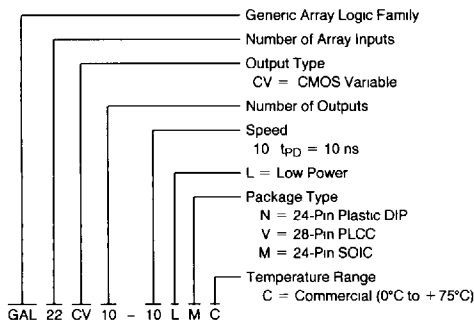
Generic Array Logic Family
Number of Array Inputs
Output Type
CV = CMOS Variable
Number of Outputs
Speed
10 $t_{PD}$ = 10 ns
L = Low Power
Package Type
N = 24-Pin Plastic DIP
V = 28-Pin PLCC
M = 24-Pin SOIC
Temperature Range
C = Commercial (0°C to +75°C)

GAL 22 CV 10 – 10 L M C